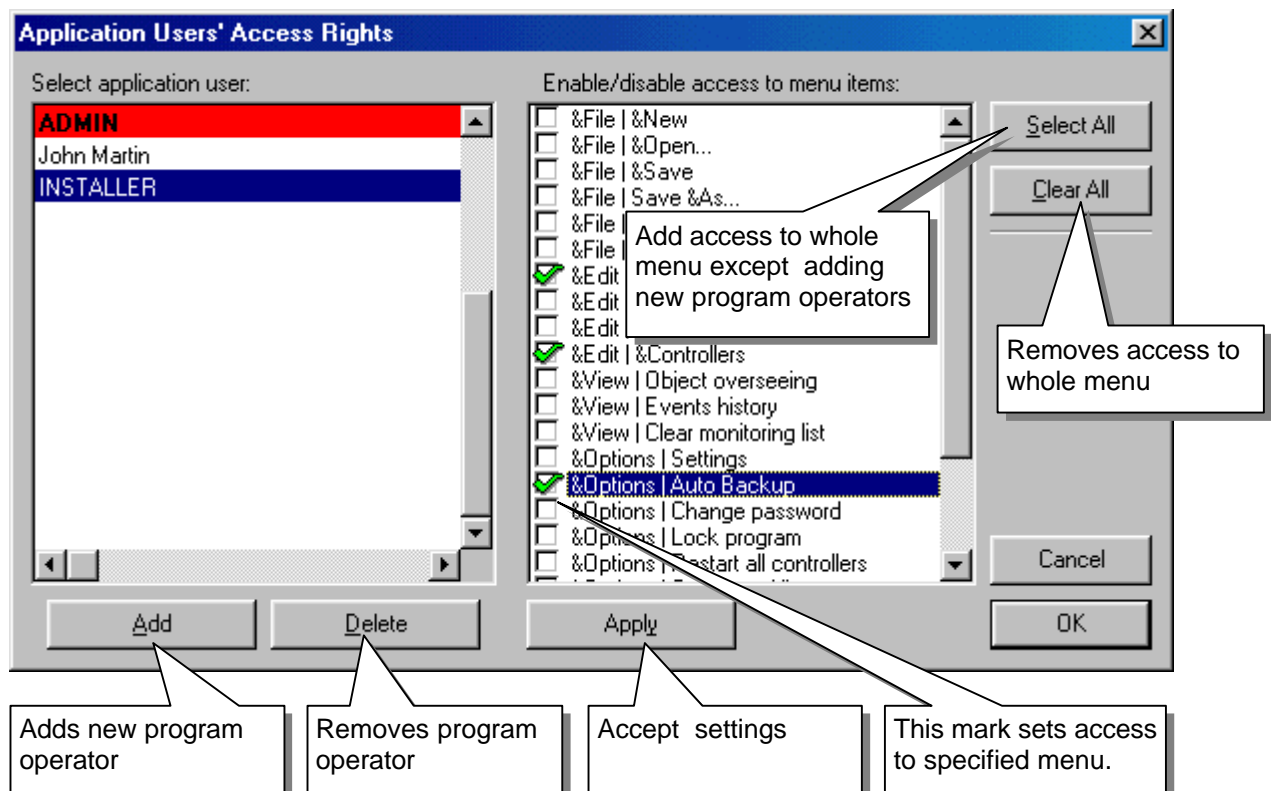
Application Users' Access Rights

Select application user:

ADMIN
John Martin
INSTALLER

Enable/disable access to menu items:

&File | &New
&File | &Open...
&File | &Save
&File | Save &As...
&File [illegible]
&File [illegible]
&Edit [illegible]
&Edit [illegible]
&Edit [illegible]
&Edit | &Controllers
&View | Object overseeing
&View | Events history
&View | Clear monitoring list
&Options | Settings
&Options | Auto Backup
&Options | Change password
&Options | Lock program
&Options | Restart all controllers

Select All

Clear All

Add access to whole menu except adding new program operators

Removes access to whole menu

Cancel

Add

Delete

Apply

OK

Adds new program operator

Removes program operator

Accept settings

This mark sets access to specified menu.